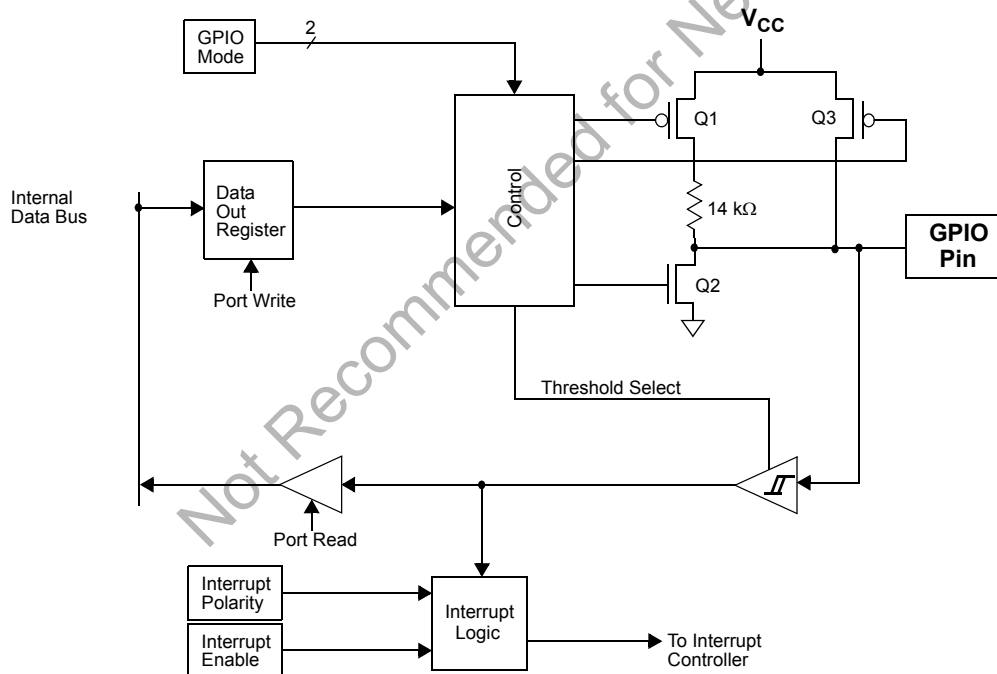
GPIO Mode

2

$V_{CC}$

Q1

Q3

Internal Data Bus

Data Out Register

Control

14 kΩ

GPIO Pin

Port Write

Q2

Threshold Select

Port Read

Interrupt Polarity

Interrupt Enable

Interrupt Logic

To Interrupt Controller

Not Recommended for New